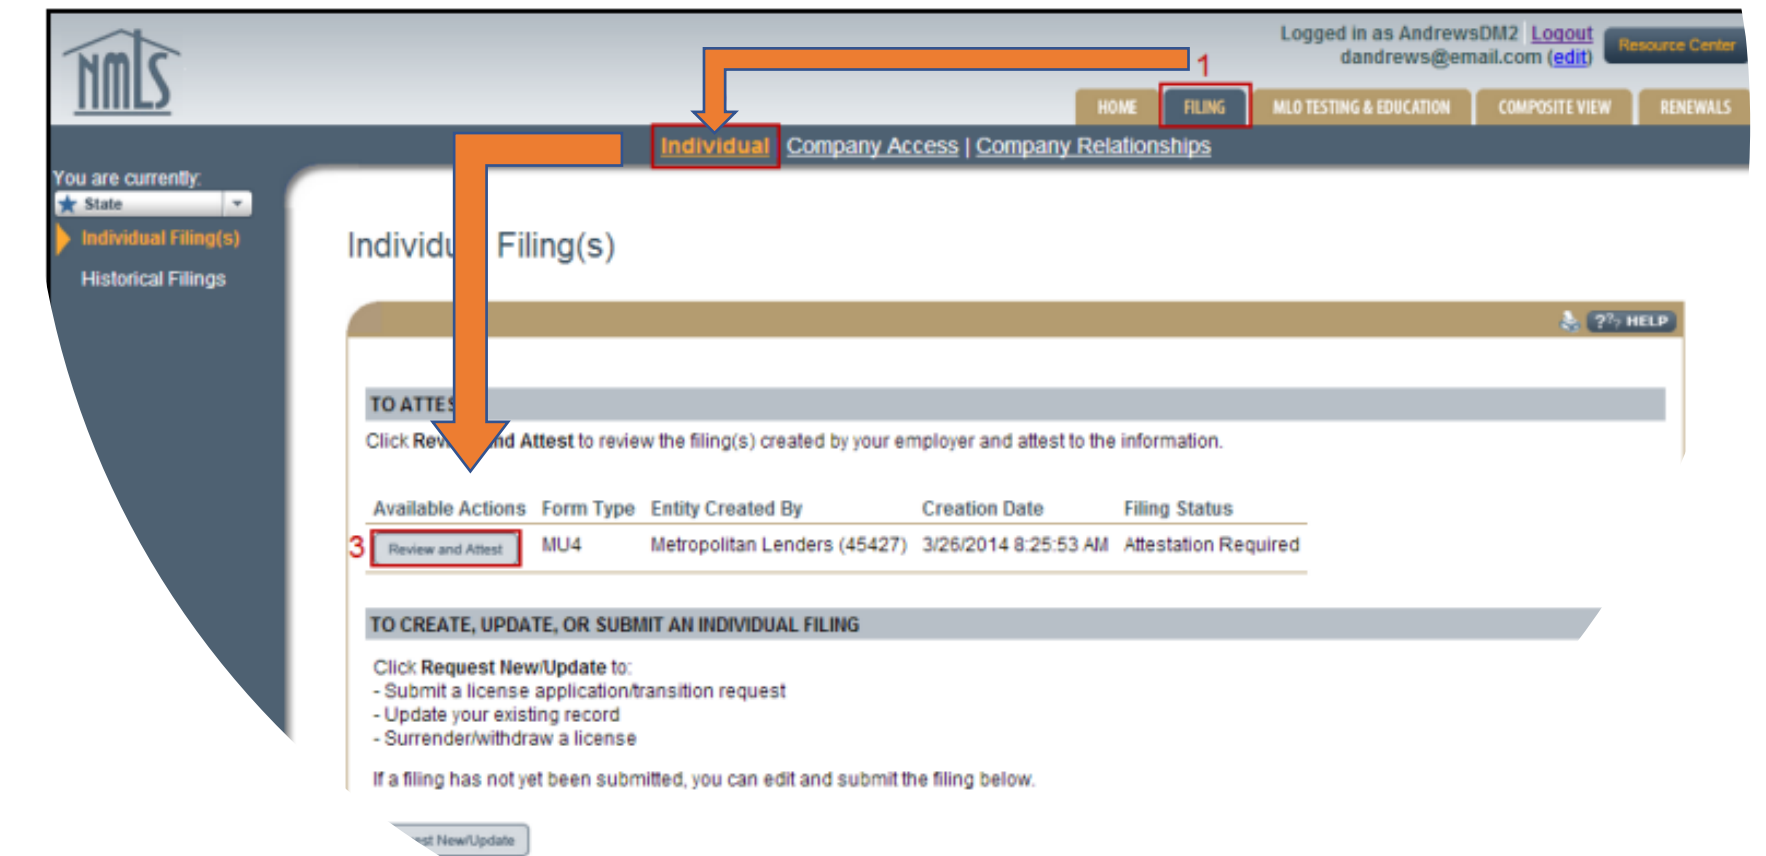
NMLS

Logged in as AndrewsDM2 Logout
dandrews@email.com (edit)

Resource Center

1

HOME | FILING | MLO TESTING & EDUCATION | COMPOSITE VIEW | RENEWALS

Individual | Company Access | Company Relationships

You are currently:
State
Individual Filing(s)
Historical Filings

Individu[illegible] Filing(s)

?? HELP

TO ATTES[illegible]

Click Rev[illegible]nd Attest to review the filing(s) created by your employer and attest to the information.

| Available Actions | Form Type | Entity Created By | Creation Date | Filing Status |
|---|---|---|---|---|
| 3 Review and Attest | MU4 | Metropolitan Lenders (45427) | 3/26/2014 8:25:53 AM | Attestation Required |

TO CREATE, UPDATE, OR SUBMIT AN INDIVIDUAL FILING

Click Request New/Update to:
- Submit a license application/transition request
- Update your existing record
- Surrender/withdraw a license

If a filing has not yet been submitted, you can edit and submit the filing below.

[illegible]st New/Update